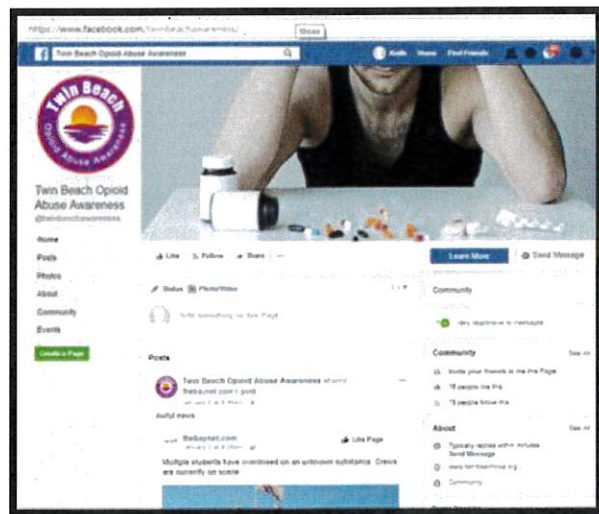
https://www.facebook.com/twinbeachawareness/

Twin Beach Opioid Abuse Awareness

Keith Home Find Friends

Twin Beach
Opioid Abuse Awareness

Twin Beach Opioid Abuse Awareness
@twinbeachawareness

Home
Posts
Photos
About
Community
Events

Create a Page

Like Follow Share ...

Learn More
Send Message

Status Photo/Video

Write something on this Page...

Community

Very responsive to messages

Posts

Twin Beach Opioid Abuse Awareness shared thebaynet.com's post

Awful news

thebaynet.com

Like Page

Multiple students have overdosed on an unknown substance. Crews are currently on scene

Community

See All

Invite your friends to like this Page

18 people like this

73 people follow this

About

See All

Typically replies within minutes
Send Message

www.twinbeachhope.org

Community